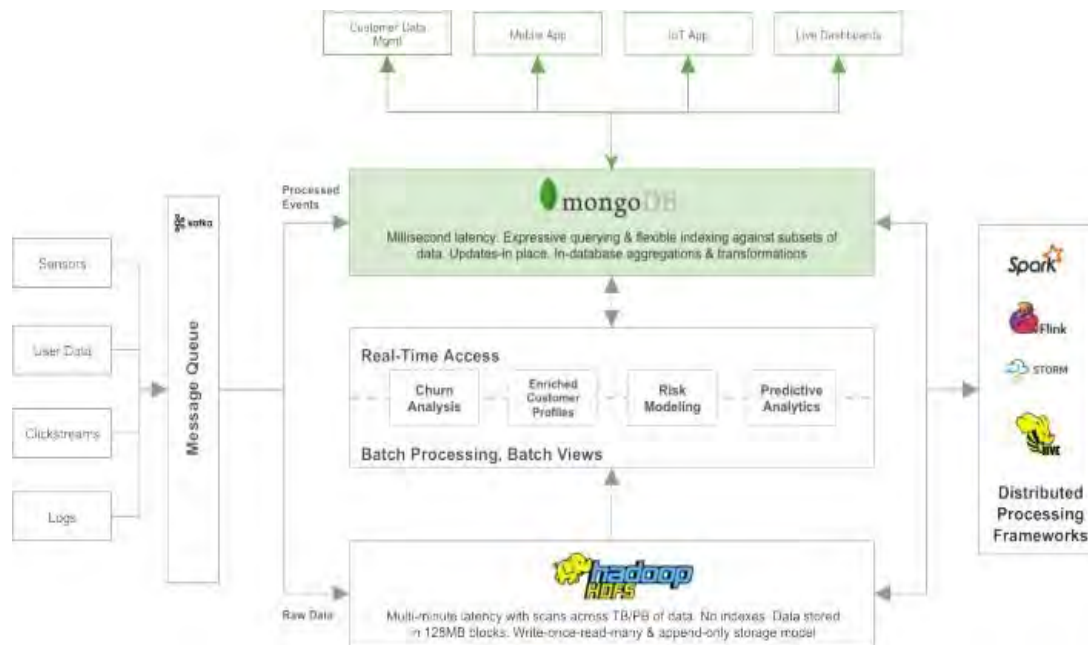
Customer Data Mgmt

Mobile App

IoT App

Live Dashboards

Processed Events

mongoDB

Millisecond latency. Expressive querying & flexible indexing against subsets of data. Updates-in place. In-database aggregations & transformations

kafka

Message Queue

Sensors

User Data

Clickstreams

Logs

Real-Time Access

Churn Analysis

Enriched Customer Profiles

Risk Modeling

Predictive Analytics

Batch Processing, Batch Views

hadoop HDFS

Raw Data

Multi-minute latency with scans across TB/PB of data. No indexes. Data stored in 128MB blocks. Write-once-read-many & append-only storage model

Spark

Flink

STORM

HIVE

Distributed Processing Frameworks